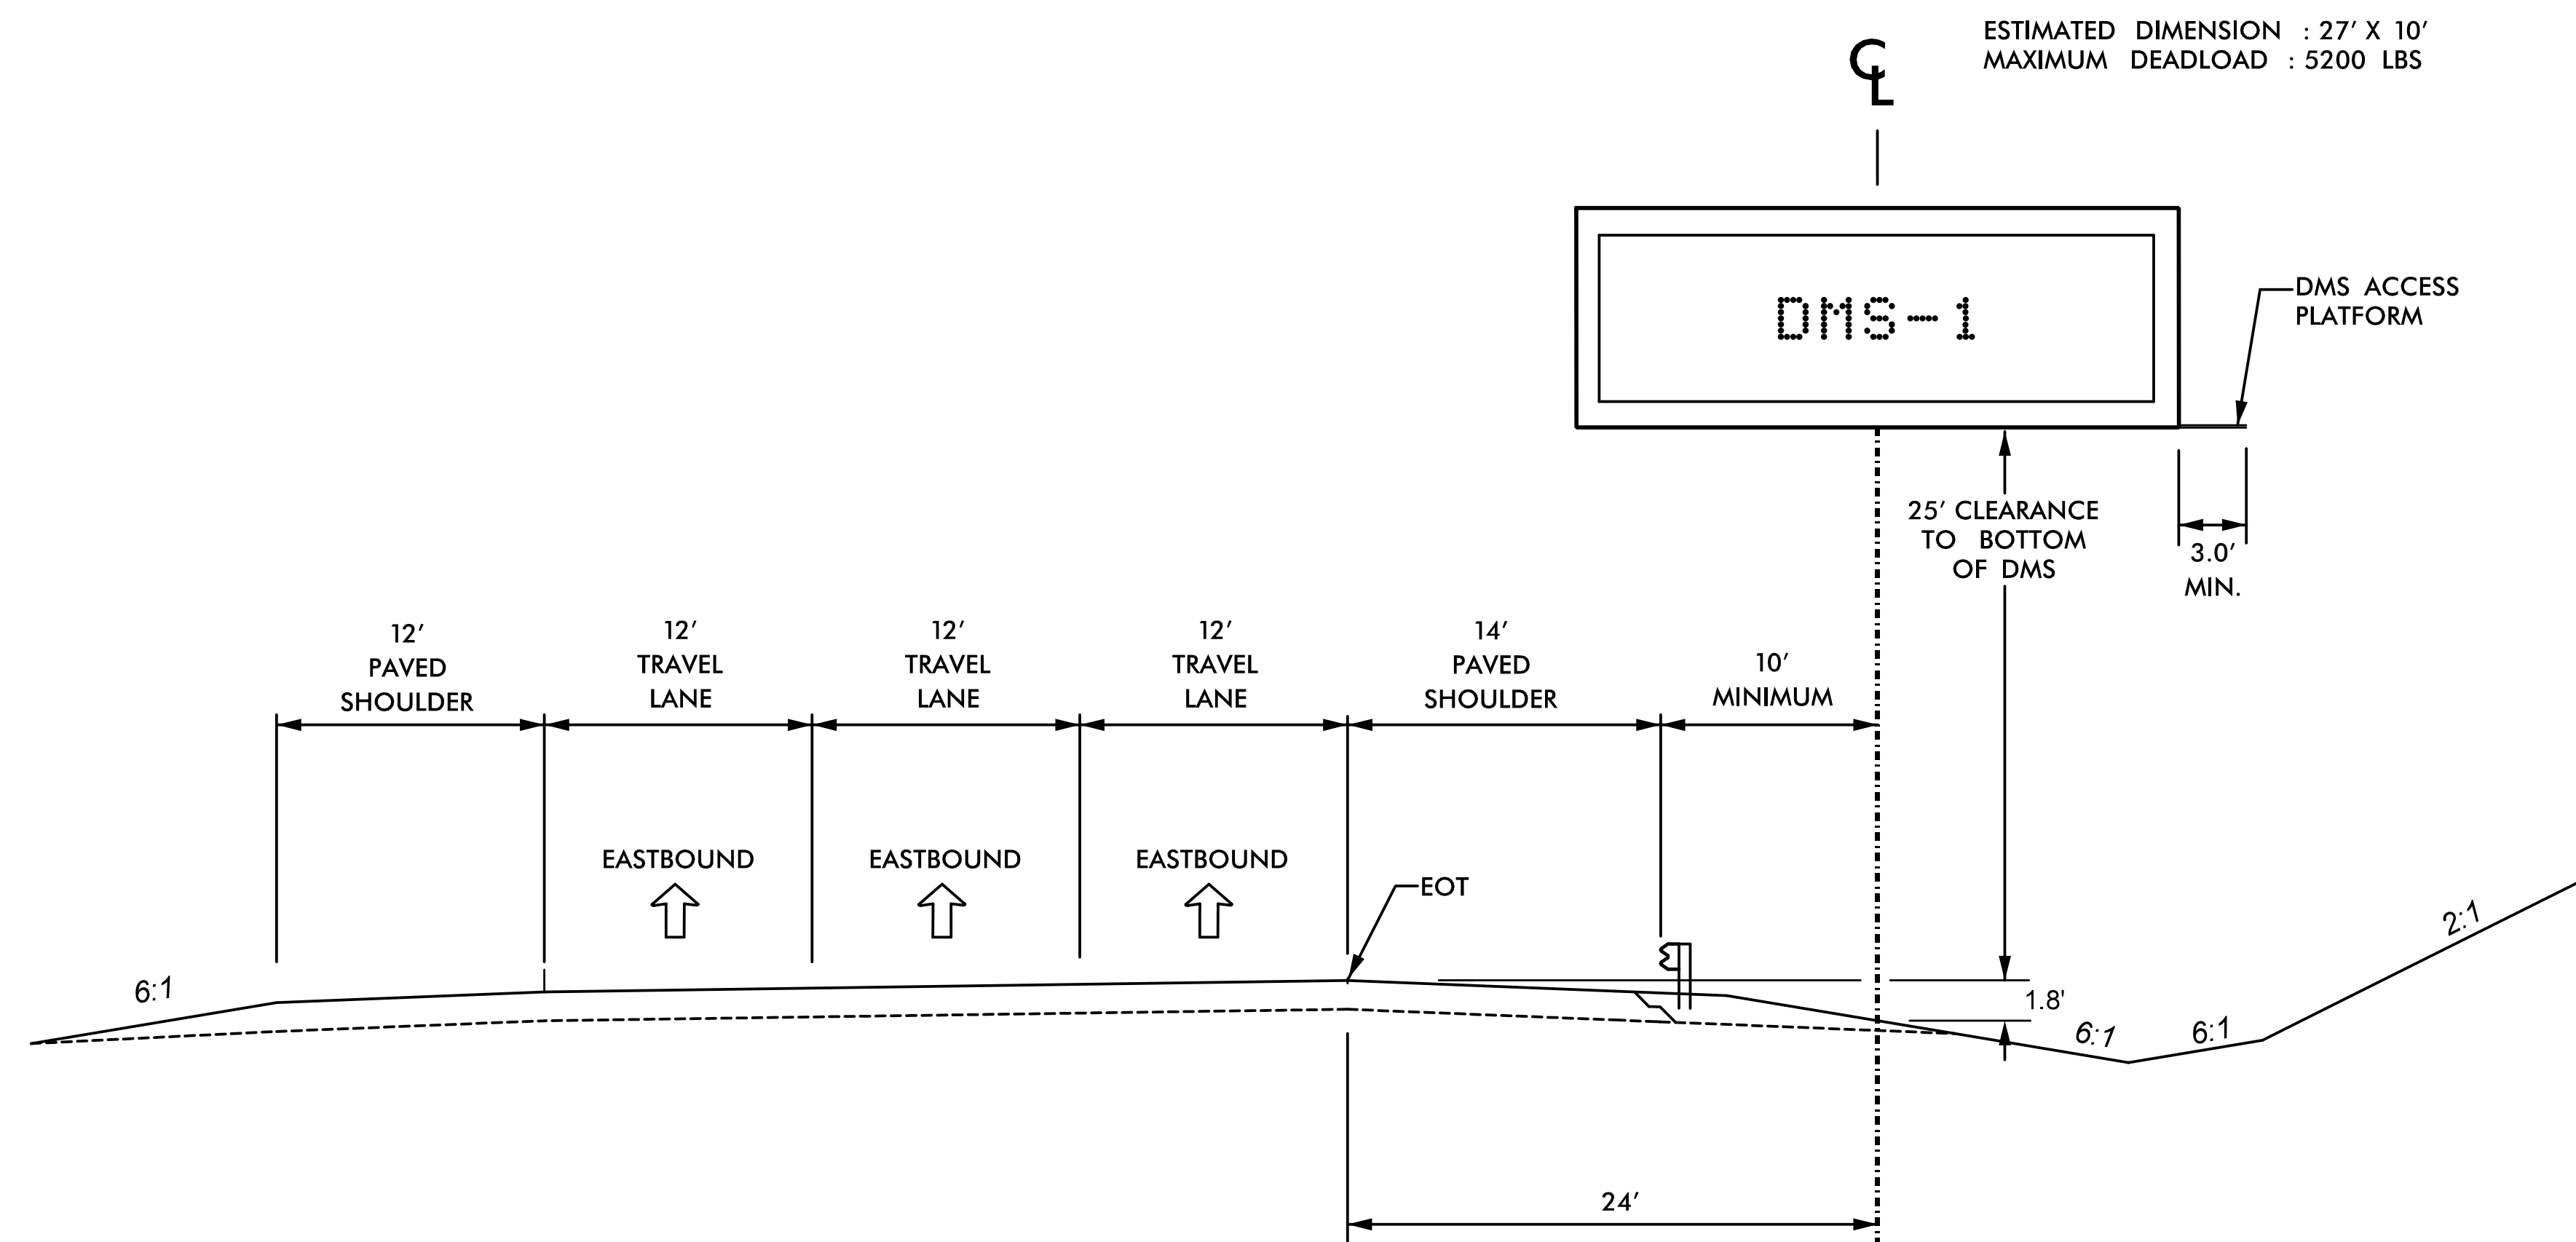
ESTIMATED DIMENSION : 27′ X 10′
MAXIMUM DEADLOAD : 5200 LBS

CL

DMS-1

DMS ACCESS PLATFORM

25′ CLEARANCE TO BOTTOM OF DMS

3.0′ MIN.

12′ PAVED SHOULDER

12′ TRAVEL LANE

12′ TRAVEL LANE

12′ TRAVEL LANE

14′ PAVED SHOULDER

10′ MINIMUM

EASTBOUND

EASTBOUND

EASTBOUND

EOT

6:1

1.8′

6:1

6:1

2:1

24′